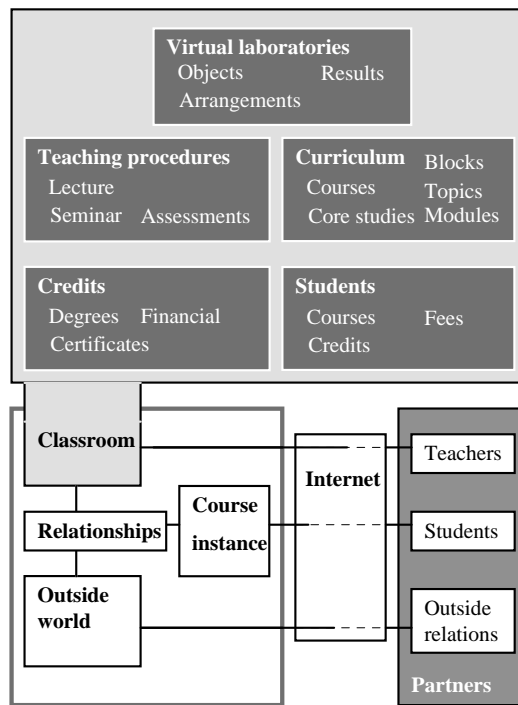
Virtual laboratories
Objects
Results
Arrangements

Teaching procedures
Lecture
Seminar
Assessments

Curriculum
Courses
Core studies
Blocks
Topics
Modules

Credits
Degrees
Financial
Certificates

Students
Courses
Credits
Fees

Classroom

Relationships

Course instance

Outside world

Internet

Teachers

Students

Outside relations

Partners